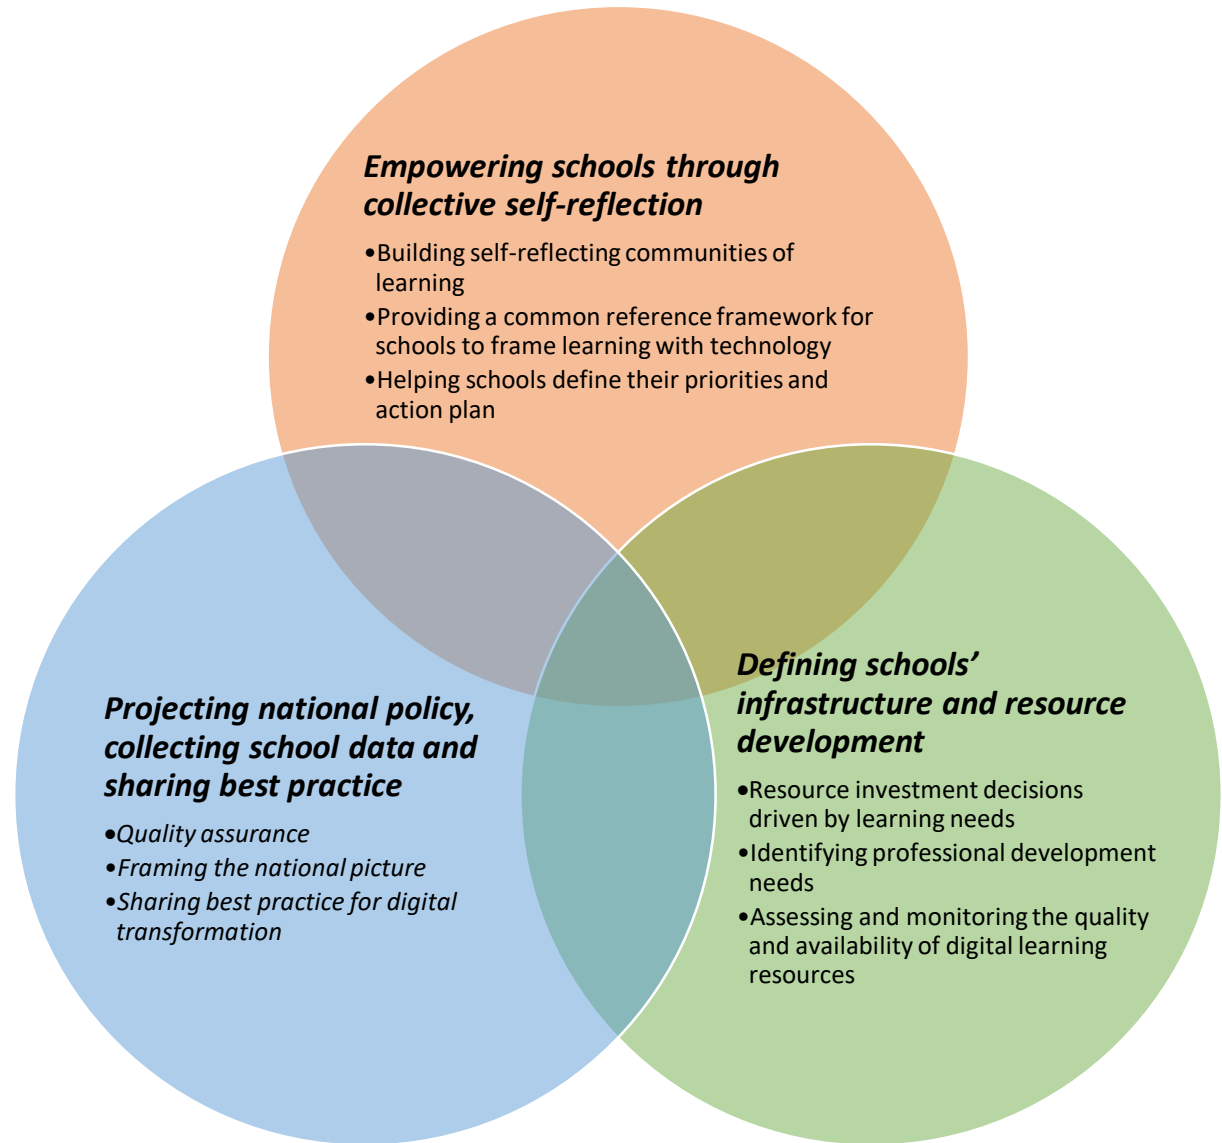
Empowering schools through collective self-reflection

•Building self-reflecting communities of learning
•Providing a common reference framework for schools to frame learning with technology
•Helping schools define their priorities and action plan

Projecting national policy, collecting school data and sharing best practice

•Quality assurance
•Framing the national picture
•Sharing best practice for digital transformation

Defining schools' infrastructure and resource development

•Resource investment decisions driven by learning needs
•Identifying professional development needs
•Assessing and monitoring the quality and availability of digital learning resources